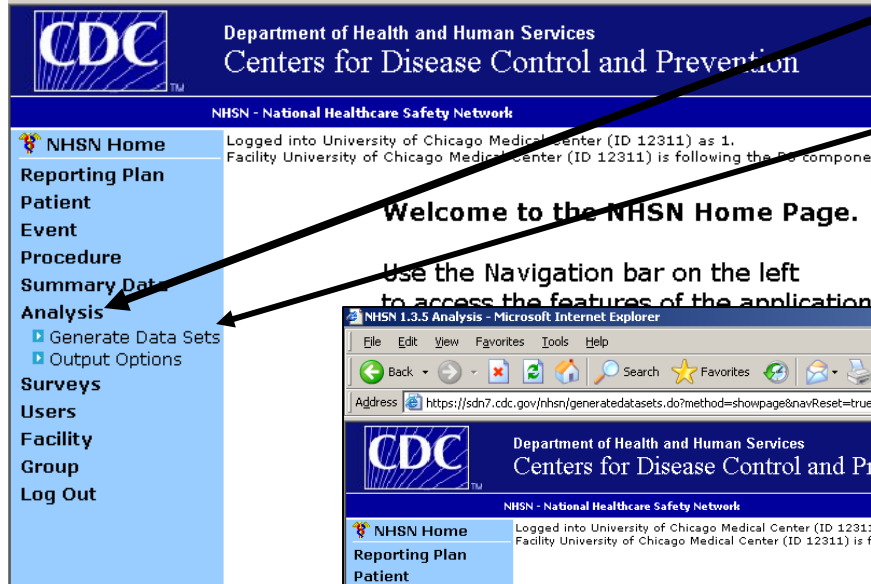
CDC

Department of Health and Human Services
Centers for Disease Control and Prevention

NHSN - National Healthcare Safety Network

NHSN Home
Reporting Plan
Patient
Event
Procedure
Summary Data
Analysis
Generate Data Sets
Output Options
Surveys
Users
Facility
Group
Log Out

Logged into University of Chicago Medical Center (ID 12311) as 1.
Facility University of Chicago Medical Center (ID 12311) is following the PS compone

Welcome to the NHSN Home Page.

Use the Navigation bar on the left
to access the features of the application

NHSN 1.3.5 Analysis - Microsoft Internet Explorer

File Edit View Favorites Tools Help

Back Search Favorites

Address https://sdn7.cdc.gov/nhsn/generatedatasets.do?method=showpage&navReset=true

CDC

Department of Health and Human Services
Centers for Disease Control and Pr

NHSN - National Healthcare Safety Network

NHSN Home
Reporting Plan
Patient

Logged into University of Chicago Medical Center (ID 12311
Facility University of Chicago Medical Center (ID 12311) is f